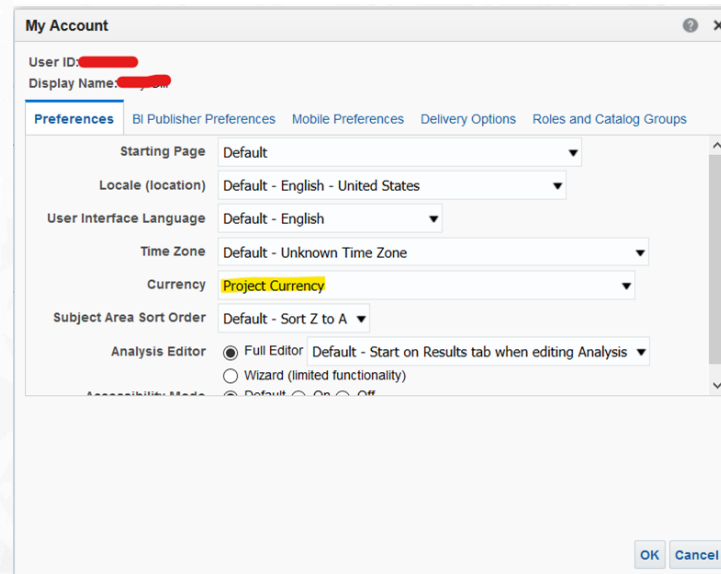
My Account

User ID: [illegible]
Display Name: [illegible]

Preferences | BI Publisher Preferences | Mobile Preferences | Delivery Options | Roles and Catalog Groups

Starting Page: Default
Locale (location): Default - English - United States
User Interface Language: Default - English
Time Zone: Default - Unknown Time Zone
Currency: Project Currency
Subject Area Sort Order: Default - Sort Z to A
Analysis Editor: Full Editor Default - Start on Results tab when editing Analysis
Wizard (limited functionality)
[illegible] Default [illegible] On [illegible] Off

OK Cancel